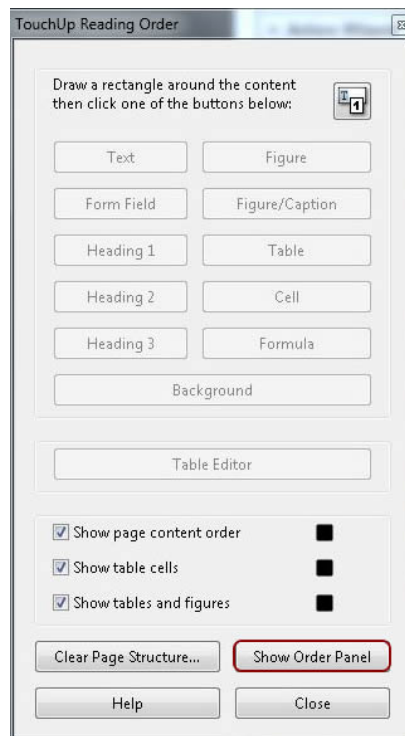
TouchUp Reading Order

Draw a rectangle around the content then click one of the buttons below:

Text
Figure
Form Field
Figure/Caption
Heading 1
Table
Heading 2
Cell
Heading 3
Formula
Background

Table Editor

Show page content order
Show table cells
Show tables and figures

Clear Page Structure...
Show Order Panel
Help
Close